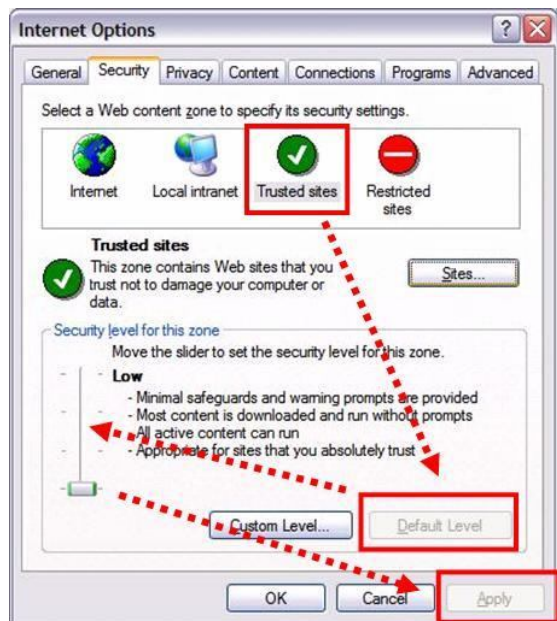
Internet Options

General | Security | Privacy | Content | Connections | Programs | Advanced

Select a Web content zone to specify its security settings.

Internet | Local intranet | Trusted sites | Restricted sites

Trusted sites
This zone contains Web sites that you trust not to damage your computer or data.

Sites...

Security level for this zone

Move the slider to set the security level for this zone.

Low
- Minimal safeguards and warning prompts are provided
- Most content is downloaded and run without prompts
- All active content can run
- Appropriate for sites that you absolutely trust

Custom Level... | Default Level

OK | Cancel | Apply